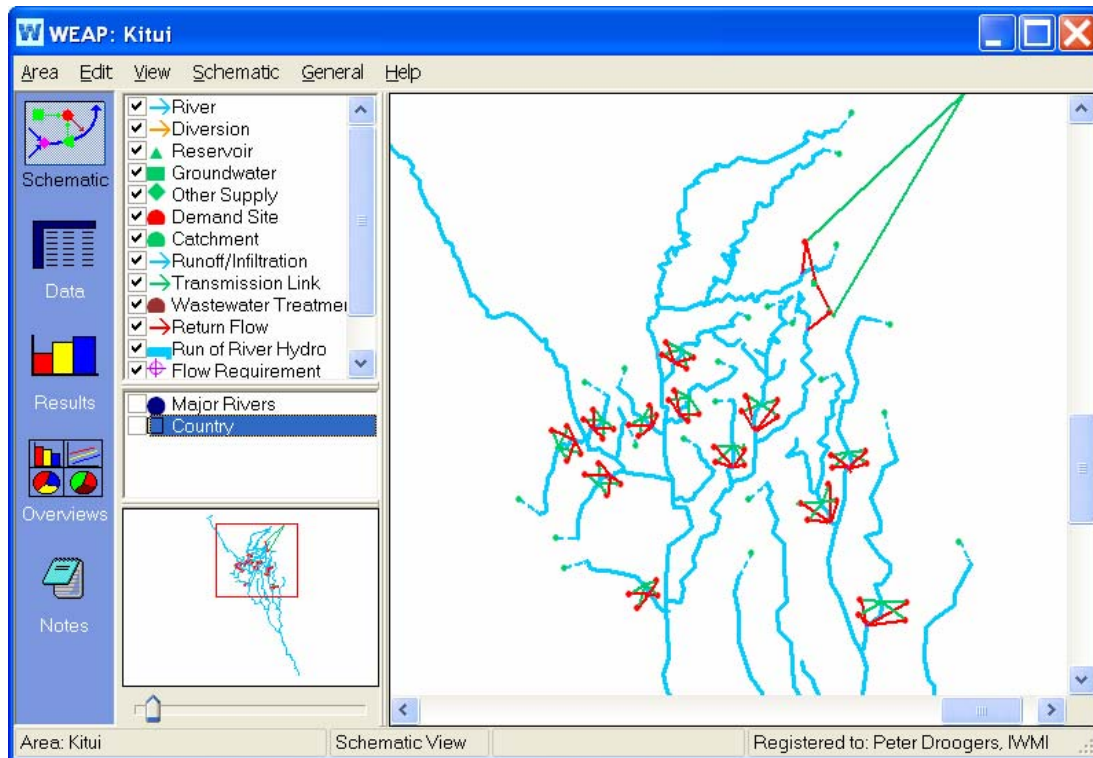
WEAP: Kitui

Area Edit View Schematic General Help

Schematic

Data

Results

Overviews

Notes

River
Diversion
Reservoir
Groundwater
Other Supply
Demand Site
Catchment
Runoff/Infiltration
Transmission Link
Wastewater Treatmer
Return Flow
Run of River Hydro
Flow Requirement

Major Rivers
Country

Area: Kitui | Schematic View | | Registered to: Peter Droogers, IWMI